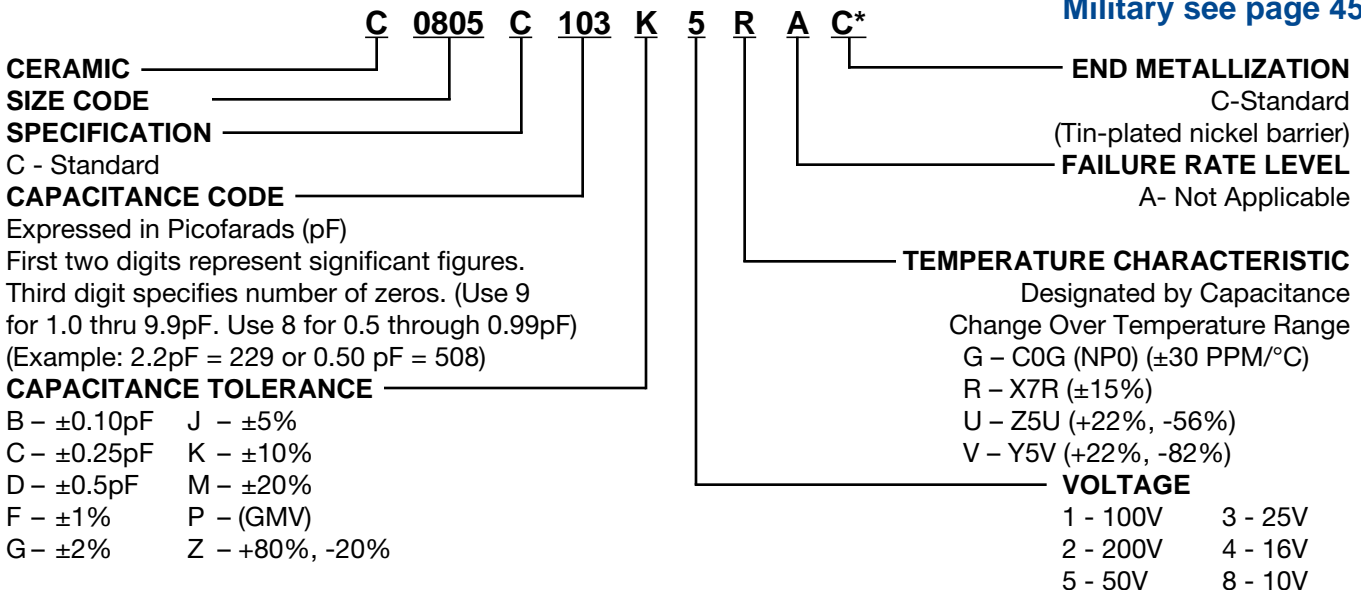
Military see page 45

C 0805 C 103 K 5 R A C*

CERAMIC
SIZE CODE
SPECIFICATION
C - Standard
CAPACITANCE CODE
Expressed in Picofarads (pF)
First two digits represent significant figures.
Third digit specifies number of zeros. (Use 9 for 1.0 thru 9.9pF. Use 8 for 0.5 through 0.99pF)
(Example: 2.2pF = 229 or 0.50 pF = 508)
CAPACITANCE TOLERANCE

| | |
|---|---|
| B – ±0.10pF | J – ±5% |
| C – ±0.25pF | K – ±10% |
| D – ±0.5pF | M – ±20% |
| F – ±1% | P – (GMV) |
| G – ±2% | Z – +80%, -20% |

END METALLIZATION
C-Standard
(Tin-plated nickel barrier)
FAILURE RATE LEVEL
A- Not Applicable

TEMPERATURE CHARACTERISTIC
Designated by Capacitance Change Over Temperature Range
G – C0G (NP0) (±30 PPM/°C)
R – X7R (±15%)
U – Z5U (+22%, -56%)
V – Y5V (+22%, -82%)

VOLTAGE

| | |
|---|---|
| 1 - 100V | 3 - 25V |
| 2 - 200V | 4 - 16V |
| 5 - 50V | 8 - 10V |